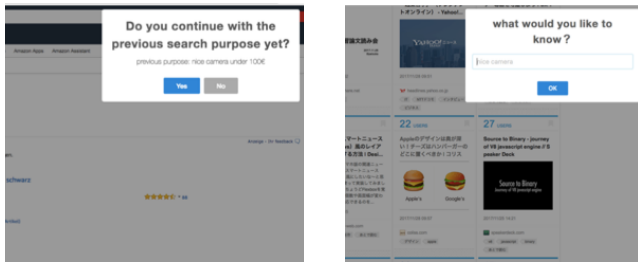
Do you continue with the previous search purpose yet?

previous purpose: nice camera under 100€

Yes

No

Amazon Apps

Amazon Assistant

what would you like to know?

Nice camera

OK

22 users

27 users

Appleのデザインは世界が違う！チーズはハンバーガーのどこに置くべきか？コリス

Apple's

Google's

Source to Binary - journey of V8 javascript engine // Speaker Deck

Source to Binary